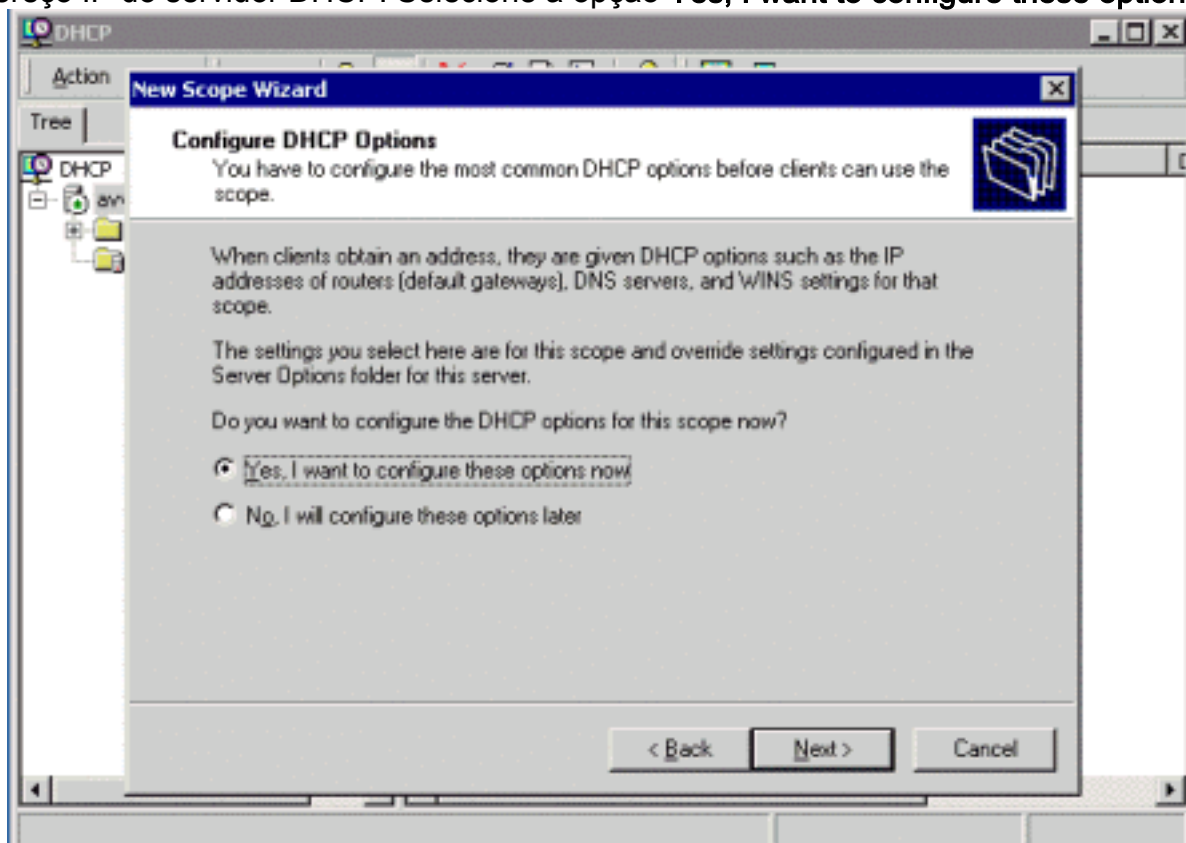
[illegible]ereço IP do servidor DHCP. Selecione a opção Yes, I want to configure these option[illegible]

DHCP

Action

Tree

DHCP

New Scope Wizard

Configure DHCP Options

You have to configure the most common DHCP options before clients can use the scope.

When clients obtain an address, they are given DHCP options such as the IP addresses of routers (default gateways), DNS servers, and WINS settings for that scope.

The settings you select here are for this scope and override settings configured in the Server Options folder for this server.

Do you want to configure the DHCP options for this scope now?

Yes, I want to configure these options now

No, I will configure these options later

< Back

Next >

Cancel